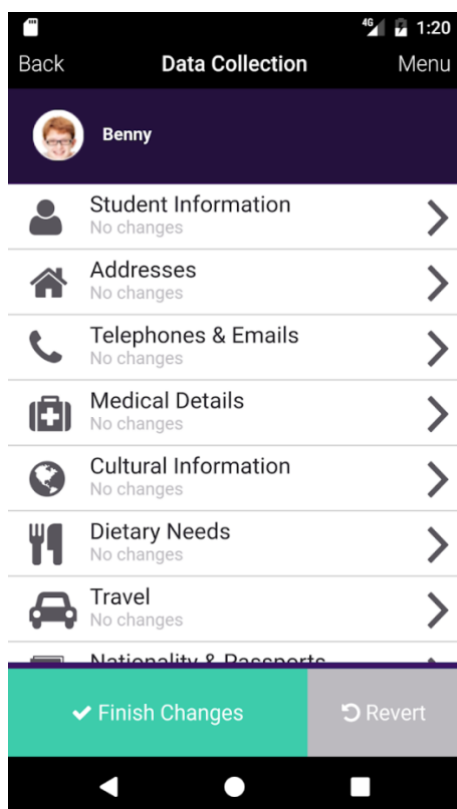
4G 1:20

Back Data Collection Menu

Benny

Student Information
No changes

Addresses
No changes

Telephones & Emails
No changes

Medical Details
No changes

Cultural Information
No changes

Dietary Needs
No changes

Travel
No changes

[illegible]

Finish Changes

Revert